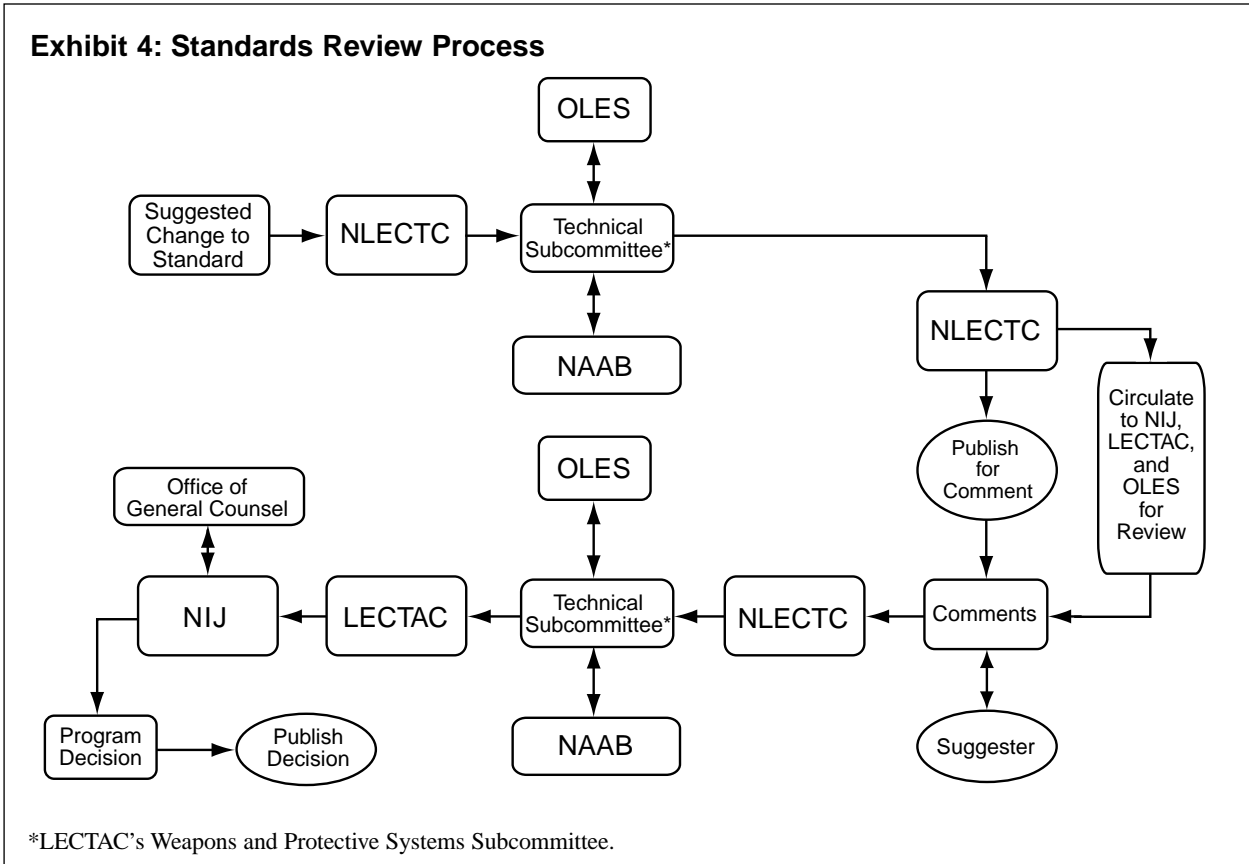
Exhibit 4: Standards Review Process

OLES

Suggested Change to Standard

NLECTC

Technical Subcommittee*

NAAB

NLECTC

Circulate to NIJ, LECTAC, and OLES for Review

Publish for Comment

OLES

Office of General Counsel

NIJ

LECTAC

Technical Subcommittee*

NLECTC

Comments

NAAB

Suggester

Program Decision

Publish Decision

*LECTAC's Weapons and Protective Systems Subcommittee.